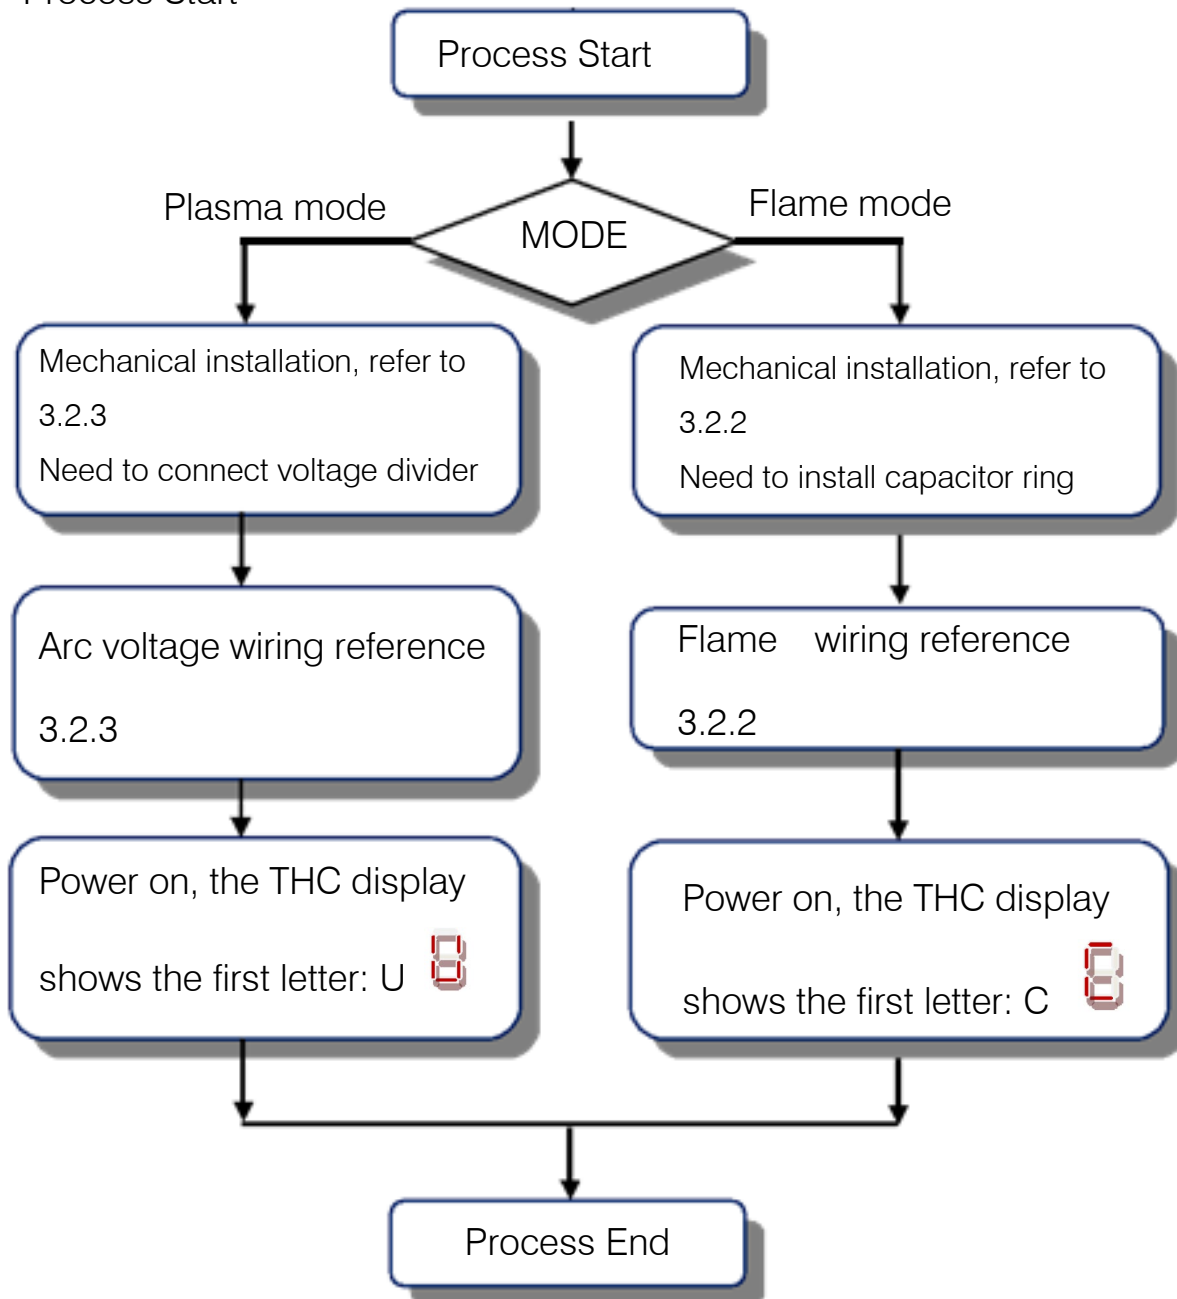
Process Start

Process Start

Plasma mode

MODE

Flame mode

Mechanical installation, refer to 3.2.3
Need to connect voltage divider

Mechanical installation, refer to 3.2.2
Need to install capacitor ring

Arc voltage wiring reference 3.2.3

Flame wiring reference 3.2.2

Power on, the THC display shows the first letter: U

Power on, the THC display shows the first letter: C

Process End